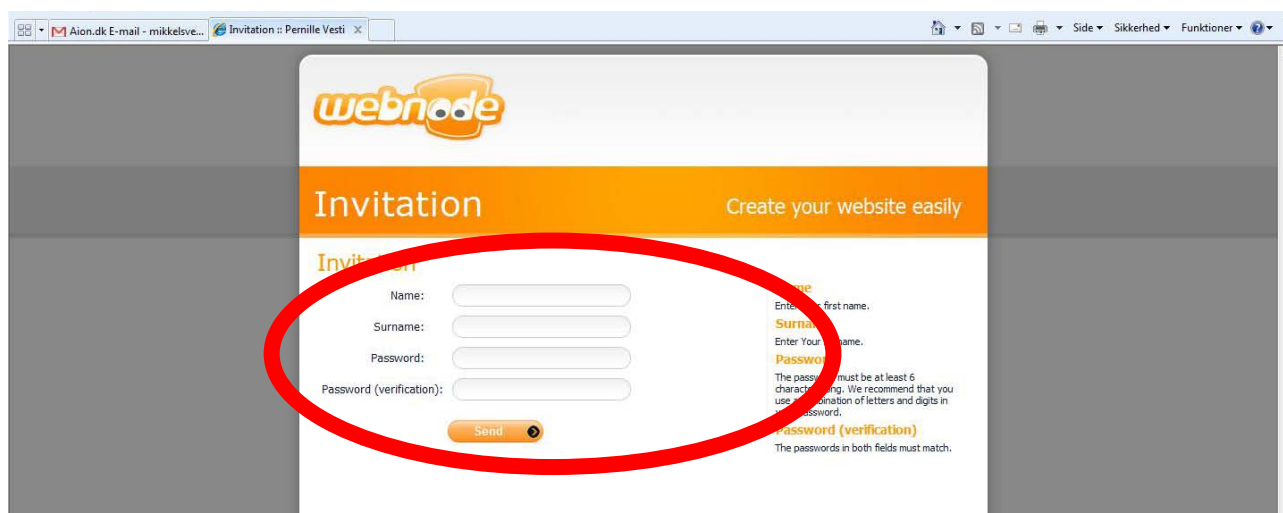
Aion.dk E-mail - mikkelsve... Invitation :: Pernille Vesti

Side ▾ Sikkerhed ▾ Funktioner ▾

webnode

Invitation

Create your website easily

Invit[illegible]

Name:

Surname:

Password:

Password (verification):

Send

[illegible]me
Ente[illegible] first name.

Surna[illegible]
Enter Your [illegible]name.

Passwo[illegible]
The passw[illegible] must be at least 6 charact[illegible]ng. We recommend that you use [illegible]ination of letters and digits in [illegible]ssword.

Password (verification)
The passwords in both fields must match.